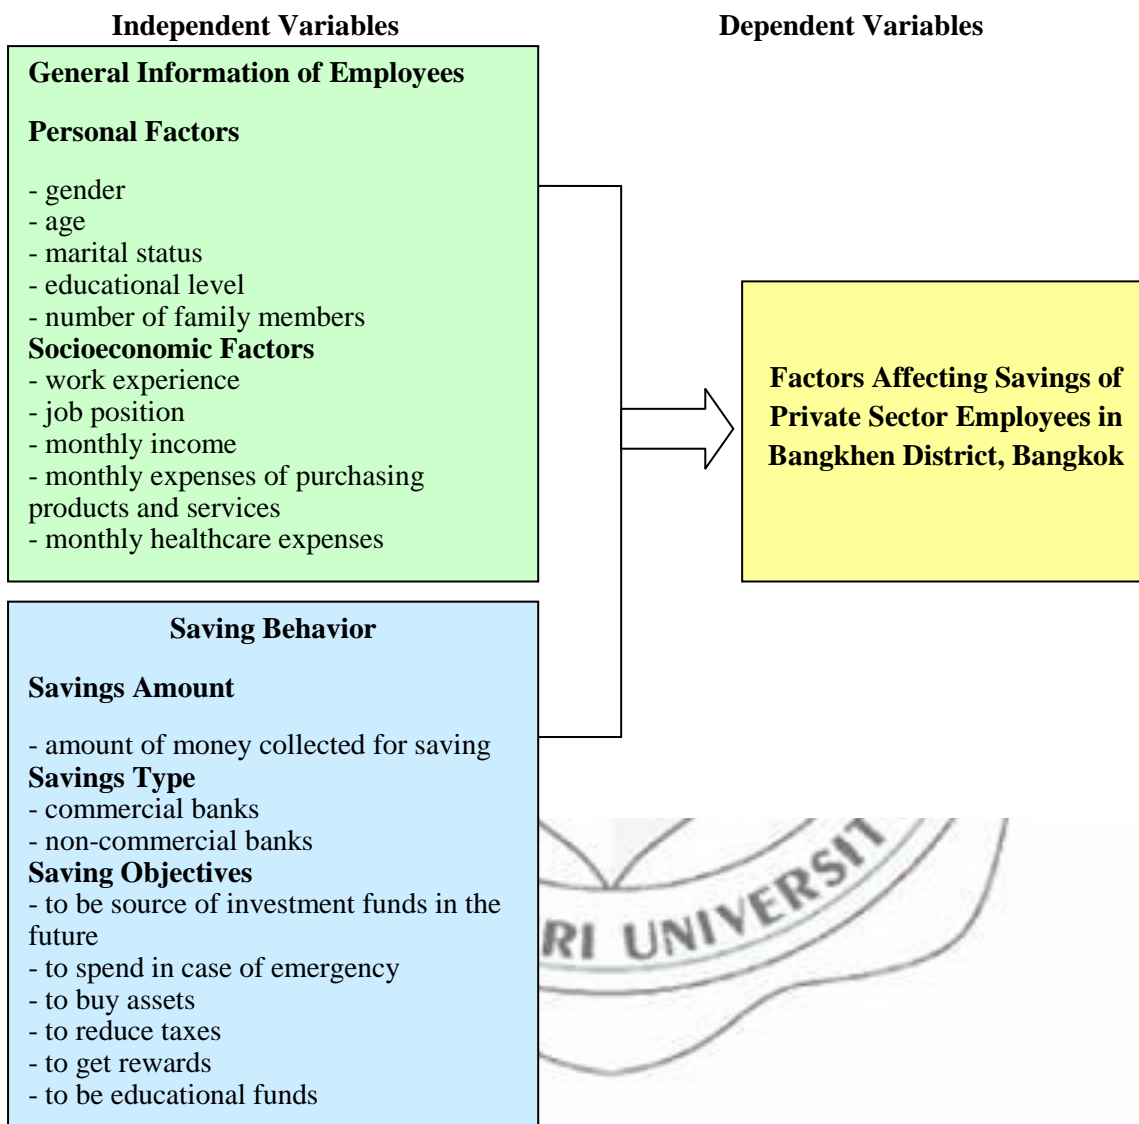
Independent Variables

Dependent Variables

General Information of Employees

Personal Factors

- gender
- age
- marital status
- educational level
- number of family members

Socioeconomic Factors
- work experience
- job position
- monthly income
- monthly expenses of purchasing products and services
- monthly healthcare expenses

Factors Affecting Savings of Private Sector Employees in Bangkhen District, Bangkok

Saving Behavior

Savings Amount

- amount of money collected for saving

Savings Type
- commercial banks
- non-commercial banks

Saving Objectives
- to be source of investment funds in the future
- to spend in case of emergency
- to buy assets
- to reduce taxes
- to get rewards
- to be educational funds

RI UNIVERSIT